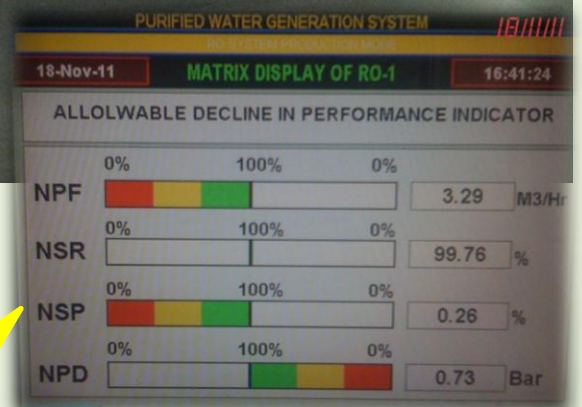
PURIFIED WATER GENERATION SYSTEM

RO SYSTEM PRODUCTION MODE

18-Nov-11

MATRIX DISPLAY OF RO-1

16:41:24

ALLOLWABLE DECLINE IN PERFORMANCE INDICATOR

NPF 0% 100% 0% 3.29 M3/Hr

NSR 0% 100% 0% 99.76 %

NSP 0% 100% 0% 0.26 %

NPD 0% 100% 0% 0.73 Bar